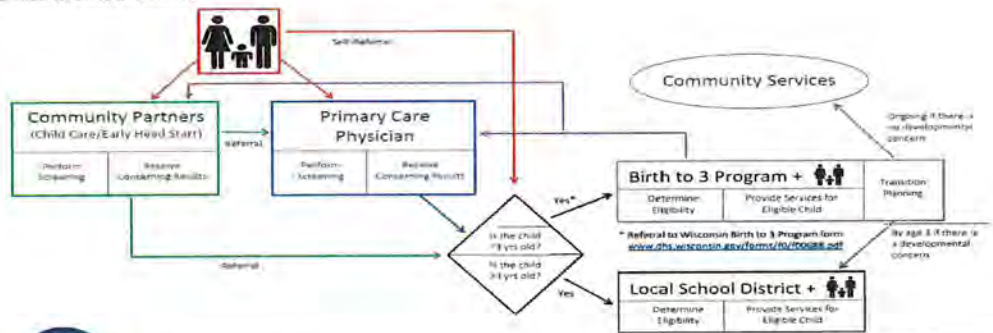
Self-Referral

Community Partners
(Child Care/Early Head Start)

Perform Screening

Receive Concerning Results

Referral

Primary Care Physician

Perform Screening

Receive Concerning Results

Referral

Is the child <3 yrs old?

Is the child ≥3 yrs old?

Yes*

Yes

Community Services

Ongoing if there is no developmental concern

Birth to 3 Program +

Determine Eligibility

Provide Services for Eligible Child

Transition Planning

* Referral to Wisconsin Birth to 3 Program form
www.dhs.wisconsin.gov/forms/f0/f00088.pdf

By age 3 if there is a developmental concern

Local School District +

Determine Eligibility

Provide Services for Eligible Child